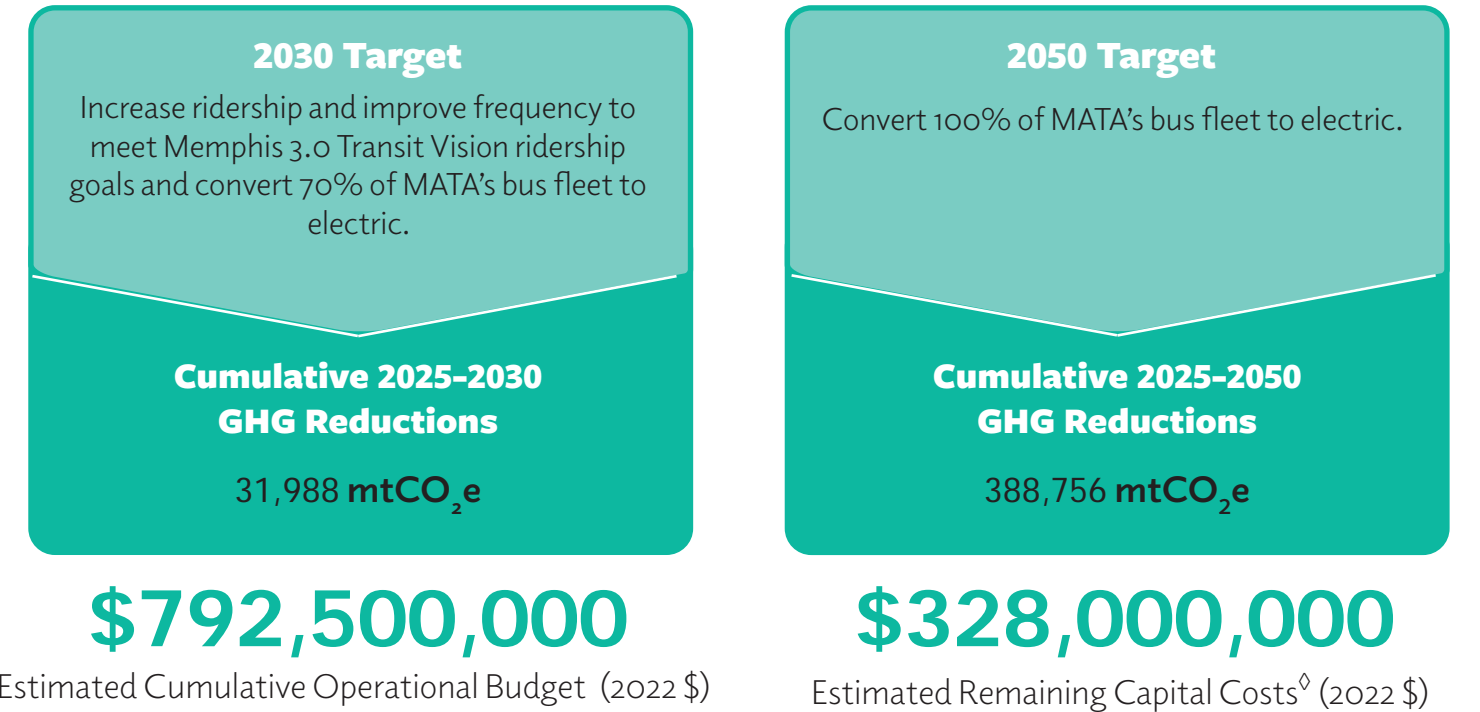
2030 Target

Increase ridership and improve frequency to meet Memphis 3.0 Transit Vision ridership goals and convert 70% of MATA's bus fleet to electric.

Cumulative 2025-2030 GHG Reductions

31,988 $mtCO_2e$

$792,500,000

Estimated Cumulative Operational Budget (2022 $)

2050 Target

Convert 100% of MATA's bus fleet to electric.

Cumulative 2025-2050 GHG Reductions

388,756 $mtCO_2e$

$328,000,000

Estimated Remaining Capital Costs◊ (2022 $)